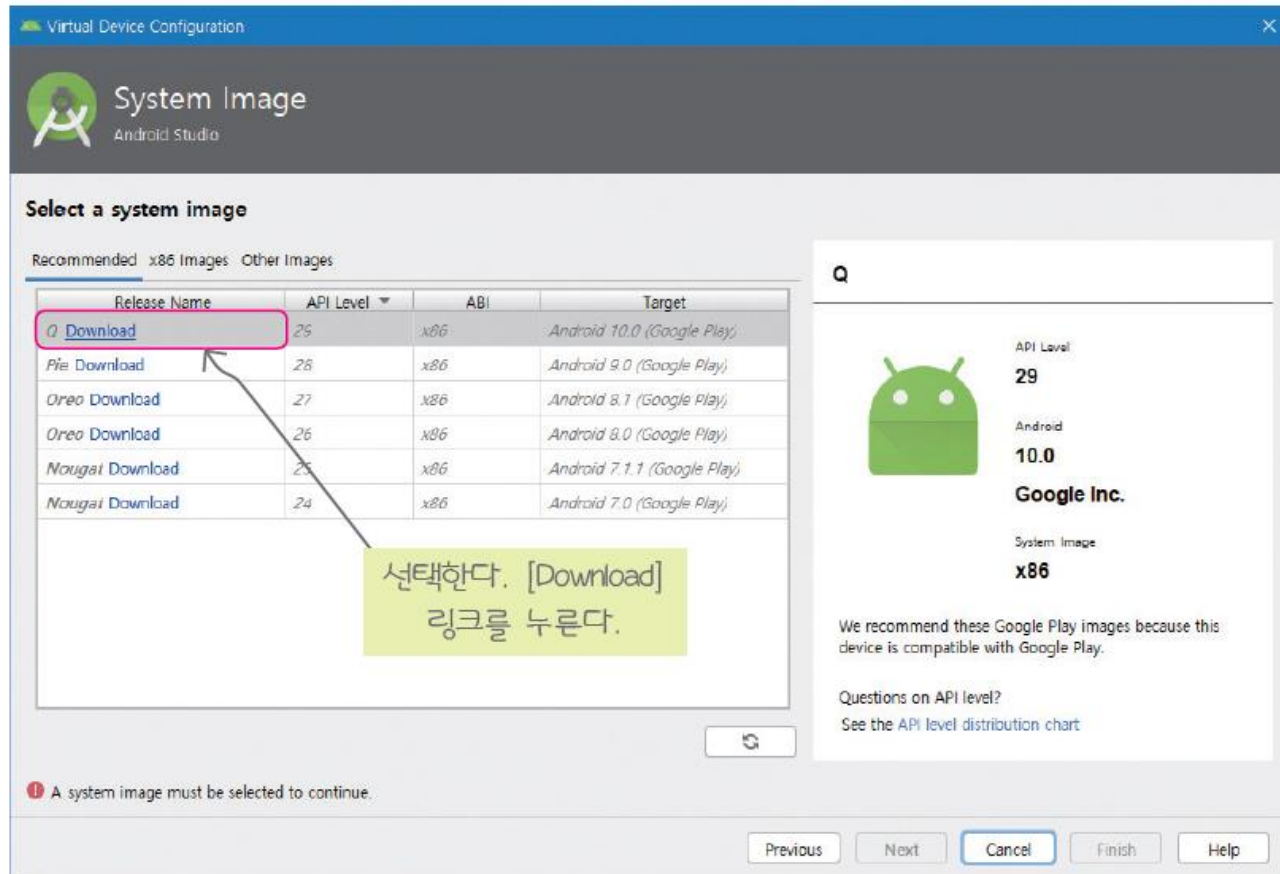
Virtual Device Configuration

System Image
Android Studio

Select a system image

Recommended x86 Images Other Images

| Release Name | API Level | ABI | Target |
|---|---|---|---|
| Q Download | 29 | x86 | Android 10.0 (Google Play) |
| Pie Download | 28 | x86 | Android 9.0 (Google Play) |
| Oreo Download | 27 | x86 | Android 8.1 (Google Play) |
| Oreo Download | 26 | x86 | Android 8.0 (Google Play) |
| Nougat Download | 25 | x86 | Android 7.1.1 (Google Play) |
| Nougat Download | 24 | x86 | Android 7.0 (Google Play) |

선택한다. [Download] 링크를 누른다.

Q

API Level
29

Android
10.0

Google Inc.

System Image
x86

We recommend these Google Play images because this device is compatible with Google Play.

Questions on API level?
See the API level distribution chart

A system image must be selected to continue.

Previous Next Cancel Finish Help